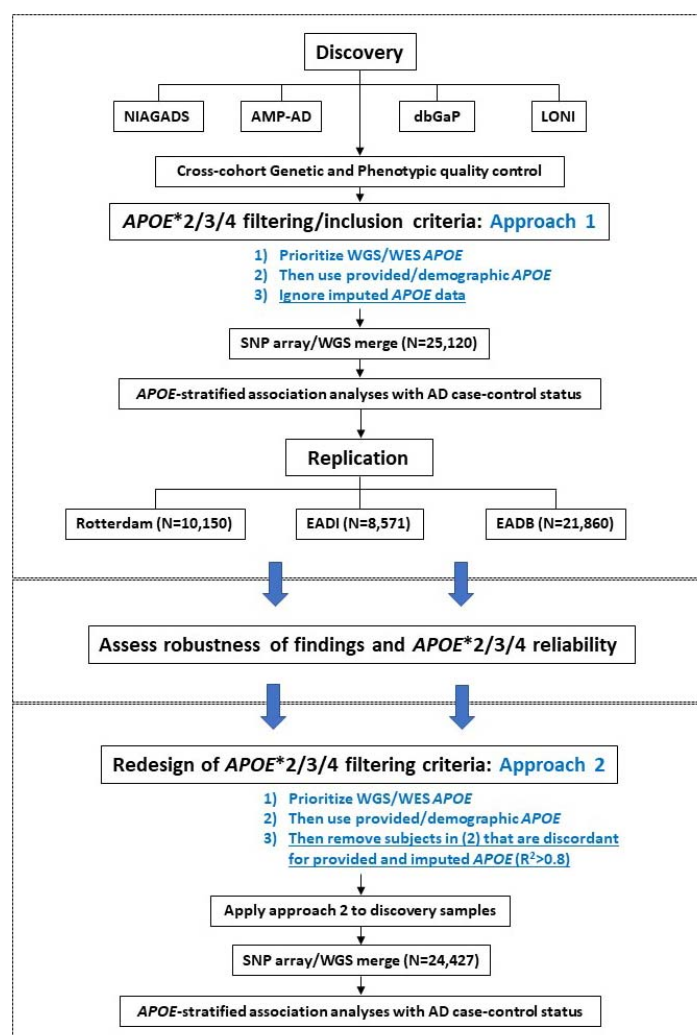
Discovery

NIAGADS

AMP-AD

dbGaP

LONI

Cross-cohort Genetic and Phenotypic quality control

APOE*2/3/4 filtering/inclusion criteria: Approach 1

1) Prioritize WGS/WES APOE
2) Then use provided/demographic APOE
3) Ignore imputed APOE data

SNP array/WGS merge (N=25,120)

APOE-stratified association analyses with AD case-control status

Replication

Rotterdam (N=10,150)

EADI (N=8,571)

EADB (N=21,860)

Assess robustness of findings and APOE*2/3/4 reliability

Redesign of APOE*2/3/4 filtering criteria: Approach 2

1) Prioritize WGS/WES APOE
2) Then use provided/demographic APOE
3) Then remove subjects in (2) that are discordant for provided and imputed APOE ($R^2$>0.8)

Apply approach 2 to discovery samples

SNP array/WGS merge (N=24,427)

APOE-stratified association analyses with AD case-control status